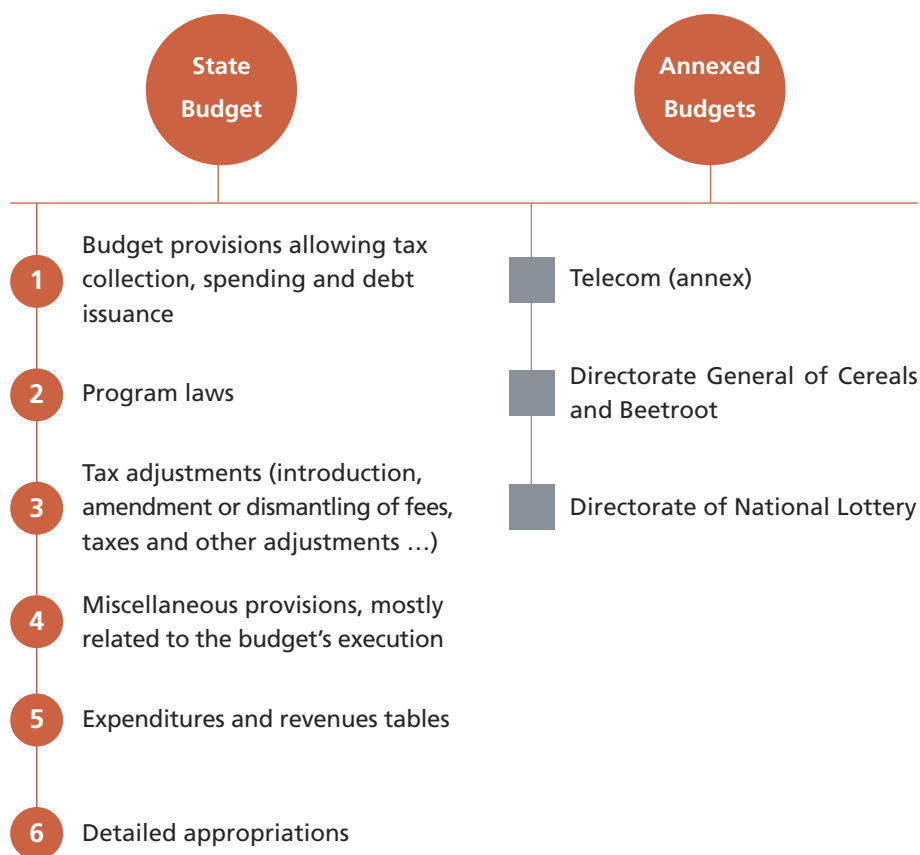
State Budget

Annexed Budgets

1 Budget provisions allowing tax collection, spending and debt issuance

2 Program laws

3 Tax adjustments (introduction, amendment or dismantling of fees, taxes and other adjustments …)

4 Miscellaneous provisions, mostly related to the budget's execution

5 Expenditures and revenues tables

6 Detailed appropriations

Telecom (annex)

Directorate General of Cereals and Beetroot

Directorate of National Lottery